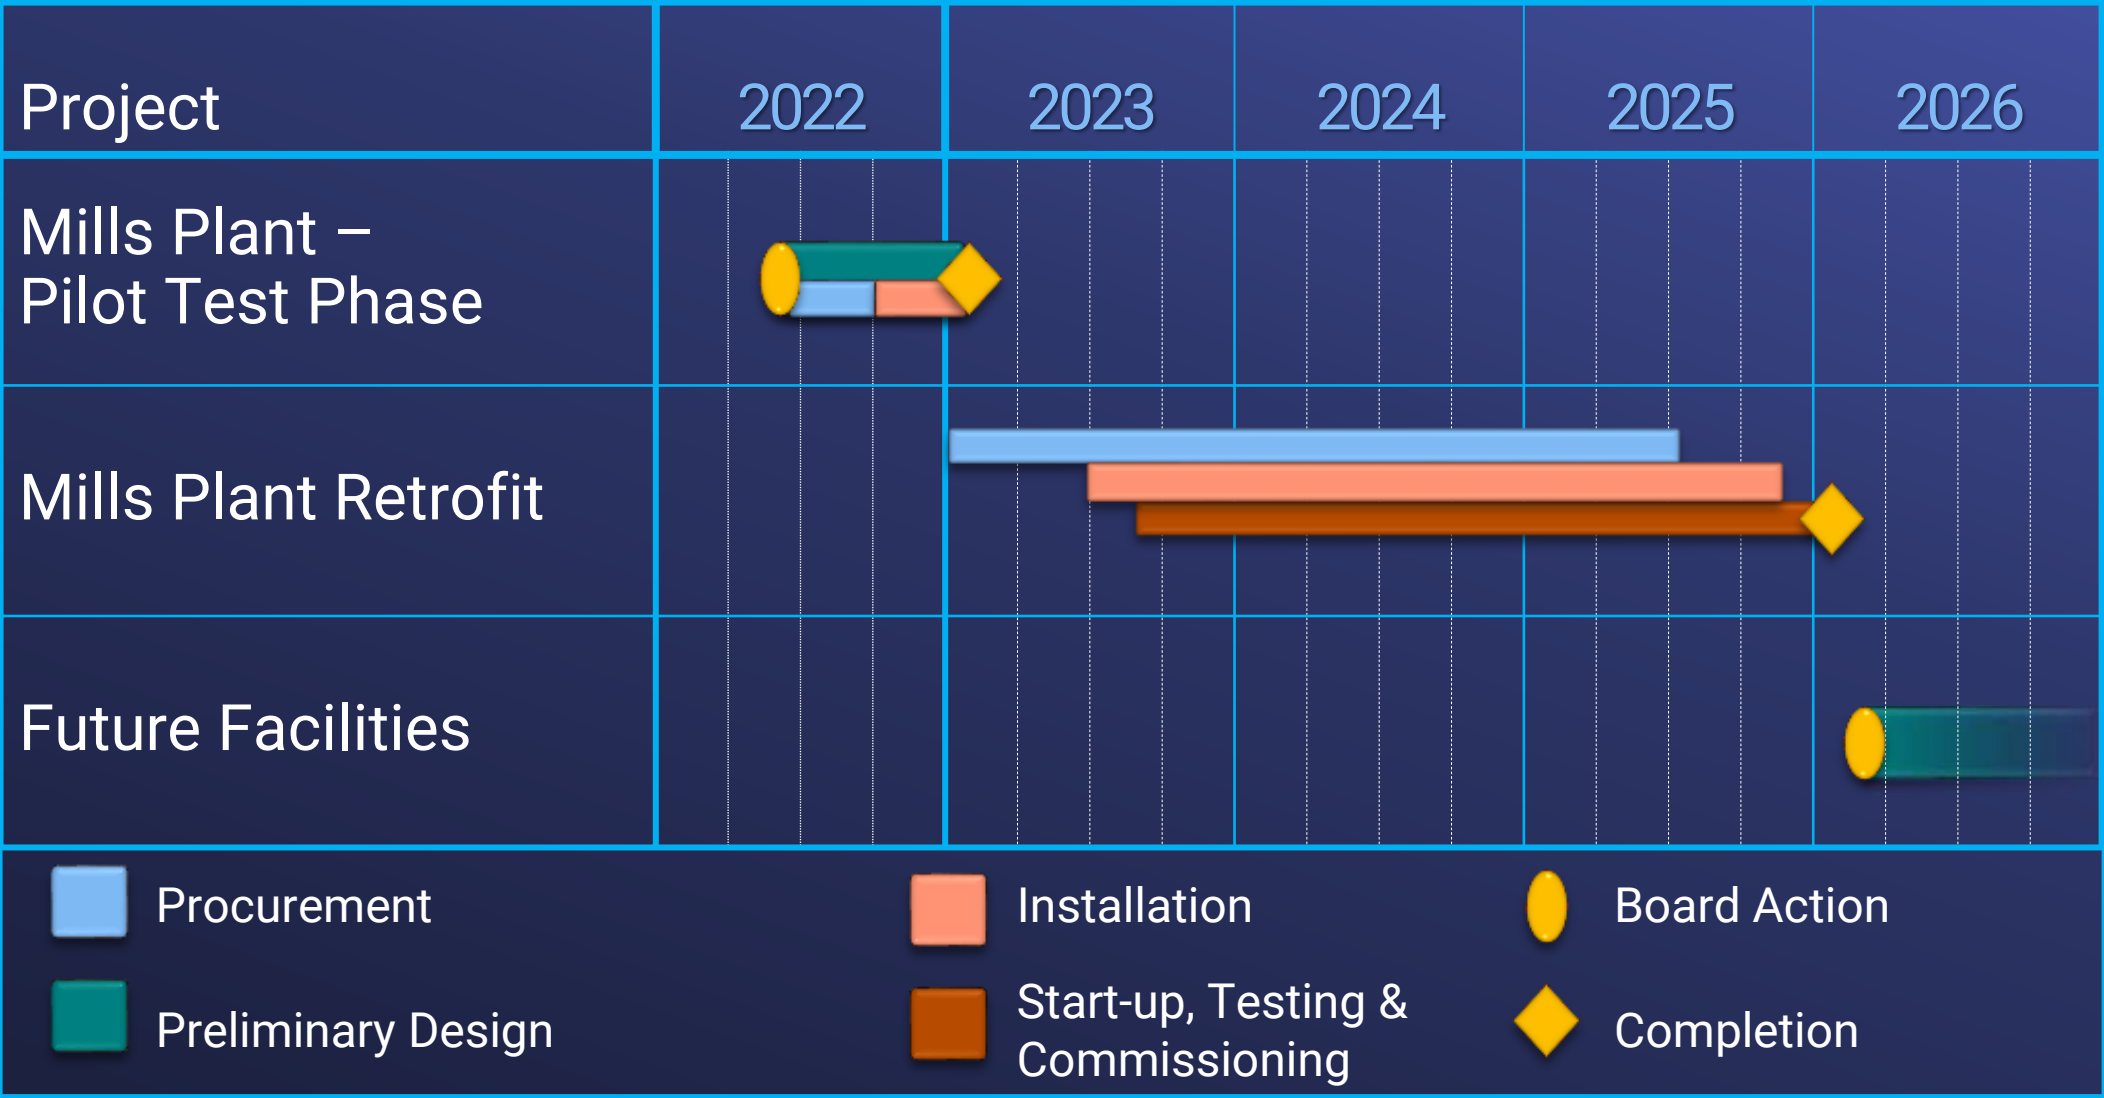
| Project | 2022 | 2023 | 2024 | 2025 | 2026 |
|---|---|---|---|---|---|
| Mills Plant – Pilot Test Phase | | | | | |
| Mills Plant Retrofit | | | | | |
| Future Facilities | | | | | |

Procurement

Preliminary Design

Installation

Start-up, Testing & Commissioning

Board Action

Completion